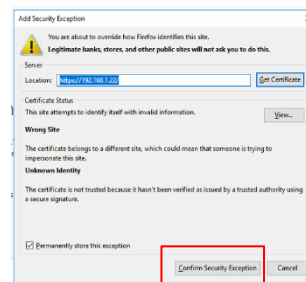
Add Security Exception

You are about to override how Firefox identifies this site.
Legitimate banks, stores, and other public sites will not ask you to do this.

Server
Location: https://192.168.1.22/
Get Certificate

Certificate Status
This site attempts to identify itself with invalid information.
View...

Wrong Site
The certificate belongs to a different site, which could mean that someone is trying to impersonate this site.

Unknown Identity
The certificate is not trusted because it hasn't been verified as issued by a trusted authority using a secure signature.

Permanently store this exception

Confirm Security Exception
Cancel